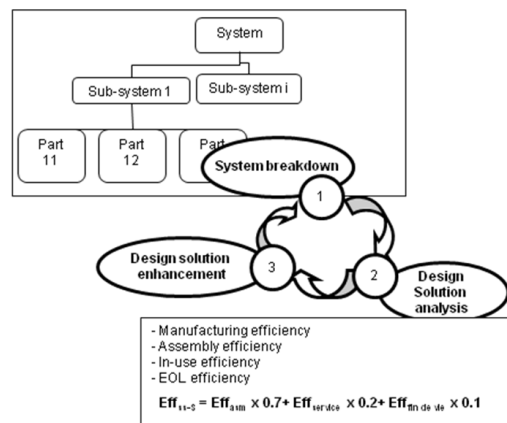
System

Sub-system 1

Sub-system i

Part 11

Part 12

Part

System breakdown

1

Design solution enhancement

3

2

Design Solution analysis

- Manufacturing efficiency
- Assembly efficiency
- In-use efficiency
- EOL efficiency

$\mathbf{Eff_{ss\text{-}s} = Eff_{asm} \times 0.7 + Eff_{service} \times 0.2 + Eff_{fin\ de\ vie} \times 0.1}$